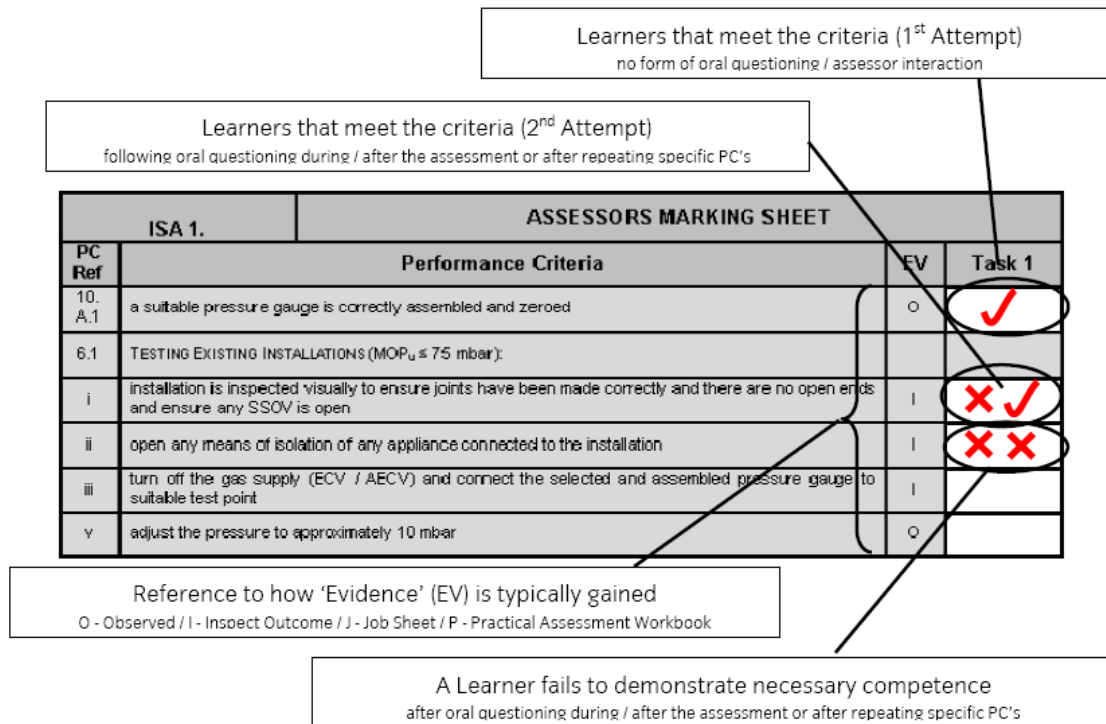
Learners that meet the criteria (1$^{st}$ Attempt)
no form of oral questioning / assessor interaction

Learners that meet the criteria (2$^{nd}$ Attempt)
following oral questioning during / after the assessment or after repeating specific PC's

| ISA 1. | ASSESSORS MARKING SHEET | | |
|---|---|---|---|
| PC Ref | Performance Criteria | EV | Task 1 |
| 10. A.1 | a suitable pressure gauge is correctly assembled and zeroed | O | ✓ |
| 6.1 | TESTING EXISTING INSTALLATIONS (MOP$_u$ ≤ 75 mbar): | | |
| i | installation is inspected visually to ensure joints have been made correctly and there are no open ends and ensure any SSOV is open | I | ✗ ✓ |
| ii | open any means of isolation of any appliance connected to the installation | I | ✗ ✗ |
| iii | turn off the gas supply (ECV / AECV) and connect the selected and assembled pressure gauge to suitable test point | I | |
| v | adjust the pressure to approximately 10 mbar | O | |

Reference to how 'Evidence' (EV) is typically gained
O - Observed / I - Inspect Outcome / J - Job Sheet / P - Practical Assessment Workbook

A Learner fails to demonstrate necessary competence
after oral questioning during / after the assessment or after repeating specific PC's